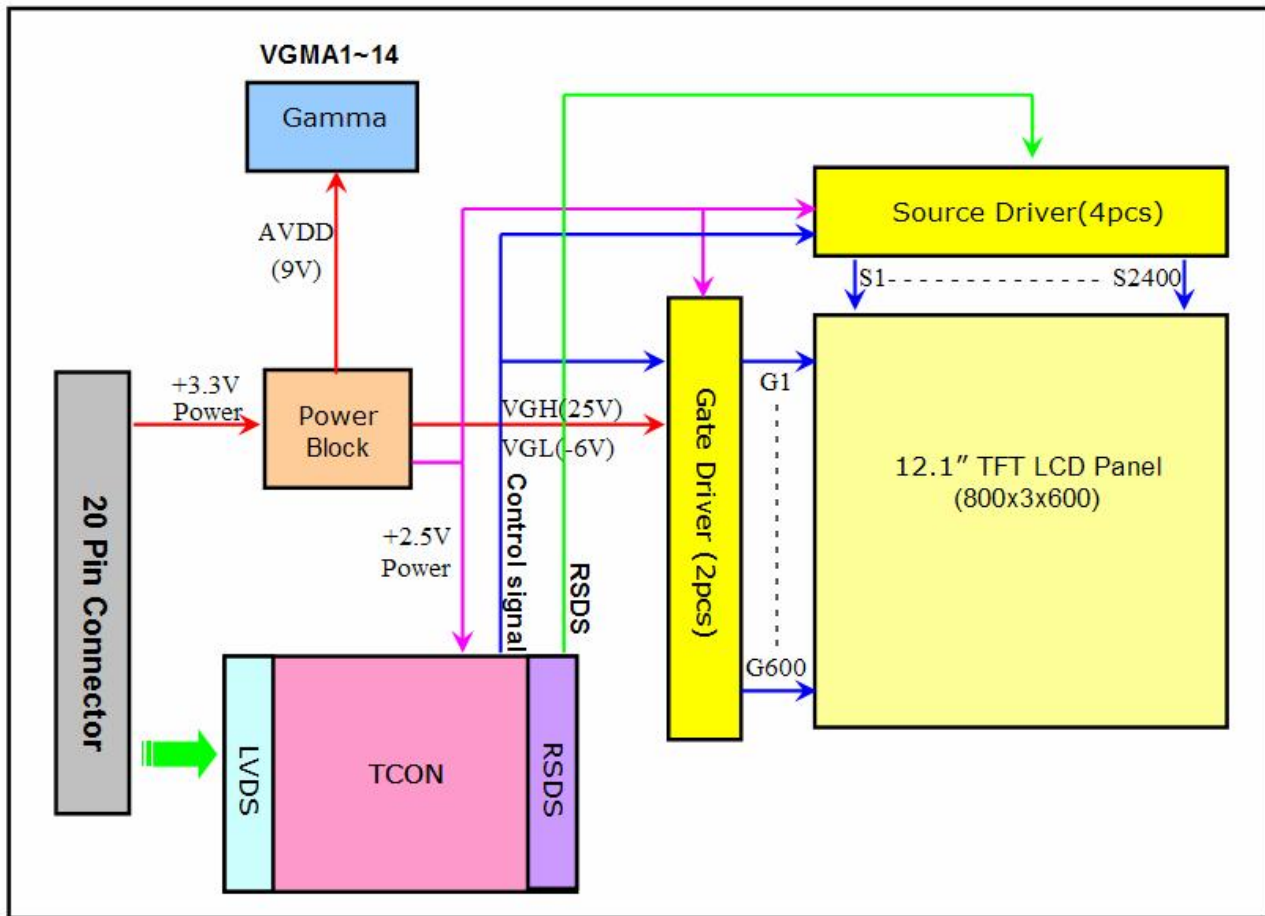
VGMA1~14

Gamma

AVDD (9V)

Source Driver(4pcs)

S1 - - - - - - - - - - - - - S2400

+3.3V Power

Power Block

VGH(25V)

VGL(-6V)

Gate Driver (2pcs)

G1

12.1″ TFT LCD Panel (800x3x600)

20 Pin Connector

+2.5V Power

Control signal

RSDS

G600

LVDS

TCON

RSDS